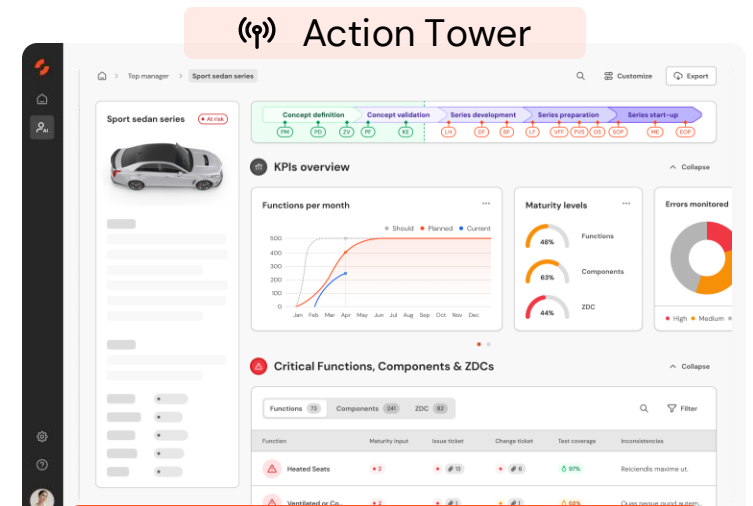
Action Tower

Top manager > Sport sedan series

Customize

Export

Sport sedan series

At risk

Concept definition
Concept validation
Series development
Series preparation
Series start-up

PM PD ZV PF KE LH DF BF LF VFF PVS OS SOP ME EOP

KPIs overview

Collapse

Functions per month

Should Planned Current

| 500 |
| 400 |
| 300 |
| 200 |
| 100 |
| 0 |

Jan Feb Mar Apr May Jun Jul Aug Sep Oct Nov Dec

Maturity levels

48% Functions
63% Components
44% ZDC

Errors monitored

High Medium

Critical Functions, Components & ZDCs

Collapse

Functions 73 Components 341 ZDC 82

Filter

| Function | Maturity input | Issue ticket | Change ticket | Test coverage | Inconsistencies |
|---|---|---|---|---|---|
| Heated Seats | 2 | 13 | 6 | 97% | Reiciendis maxime ut. |
| Ventilated or Co... | 2 | | | | Quas neque quod animi. |